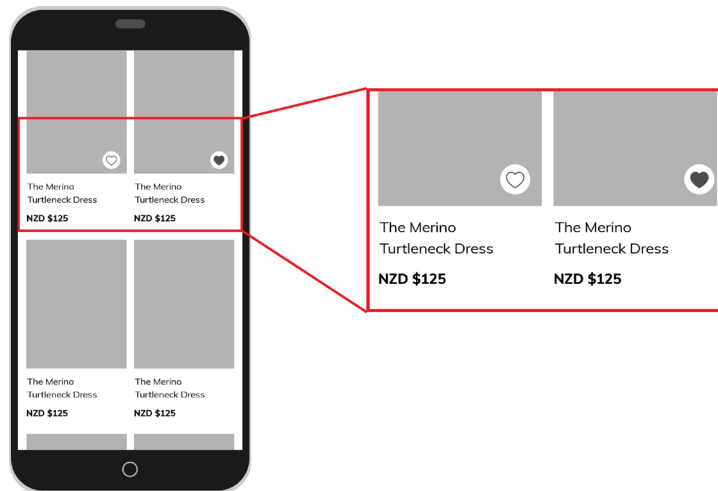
The Merino Turtleneck Dress

NZD $125

The Merino Turtleneck Dress

NZD $125

The Merino Turtleneck Dress

NZD $125

The Merino Turtleneck Dress

NZD $125

The Merino Turtleneck Dress

NZD $125

The Merino Turtleneck Dress

NZD $125